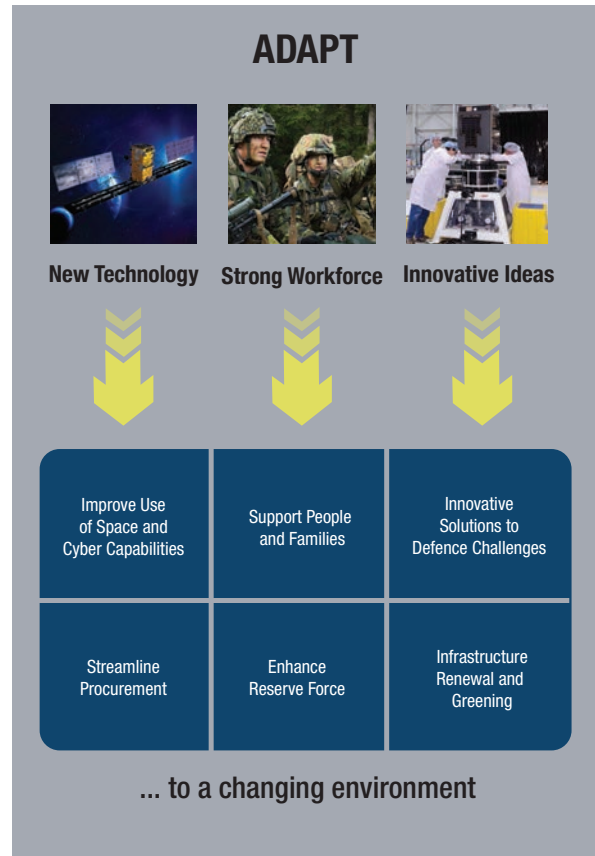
ADAPT

New Technology

Strong Workforce

Innovative Ideas

| Improve Use of Space and Cyber Capabilities | Support People and Families | Innovative Solutions to Defence Challenges |
|---|---|---|
| Streamline Procurement | Enhance Reserve Force | Infrastructure Renewal and Greening |

... to a changing environment